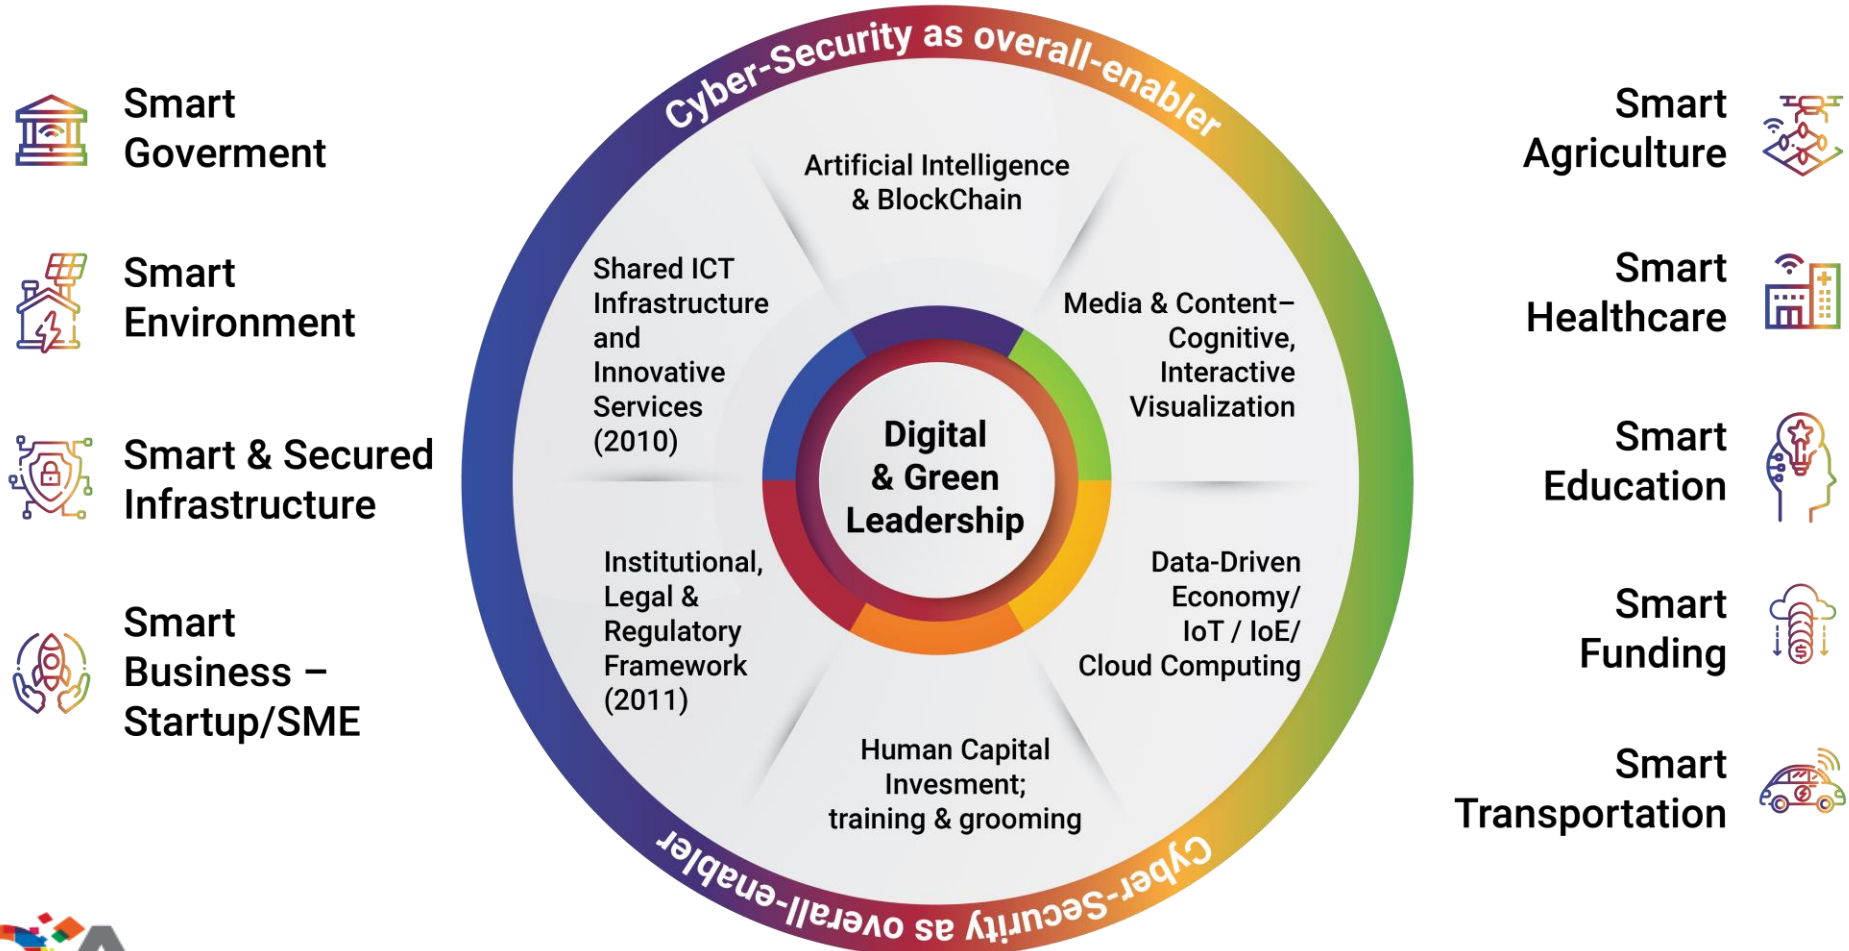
Smart Goverment

Smart Environment

Smart & Secured Infrastructure

Smart Business – Startup/SME

Cyber-Security as overall-enabler

Artificial Intelligence & BlockChain

Shared ICT Infrastructure and Innovative Services (2010)

Media & Content– Cognitive, Interactive Visualization

Digital & Green Leadership

Institutional, Legal & Regulatory Framework (2011)

Data-Driven Economy/ IoT / IoE/ Cloud Computing

Human Capital Invesment; training & grooming

Cyber-Security as overall-enabler

Smart Agriculture

Smart Healthcare

Smart Education

Smart Funding

Smart Transportation